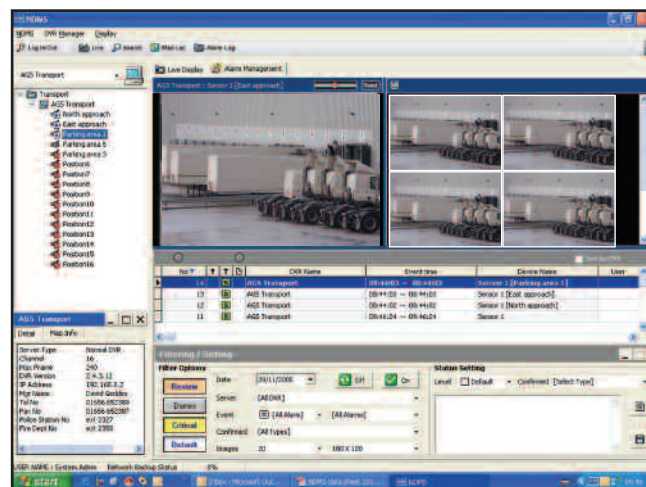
NDMS

NDMS DVR Manager Display

Log in/Out Live Search Mad-Lar Alarm Log

AGS Transport

Transport
AGS Transport
North approach
East approach
Parking area 2
Parking area 5
Parking area 3
Position6
Position7
Position8
Position9
Position10
Position11
Position12
Position13
Position14
Position15
Position16

Live Display Alarm Management

AGS Transport : Sensor 1 [East approach]

| No | | T | | DVR Name | Event time | Device Name | User |
|---|---|---|---|---|---|---|---|
| 14 | | | | AGS Transport | 09:44:03 ~ 09:44:03 | Sensor 1 [Parking area 1] | |
| 13 | | | | AGS Transport | 09:44:03 ~ 09:44:03 | Sensor 1 [East approach] | |
| 12 | | | | AGS Transport | 09:44:02 ~ 09:44:02 | Sensor 1 [North approach] | |
| 11 | | | | AGS Transport | 09:44:24 ~ 09:44:24 | Sensor 1 | |

AGS Transport

Detail Map Info

| | |
|---|---|
| Server Type | Normal DVR |
| Channel | 16 |
| Max Frame | 240 |
| DVR Version | 2.4.3.12 |
| IP Address | 192.168.0.2 |
| Mgr Name | David Geddes |
| Tel No | 01686.692369 |
| Fax No | 01686.692397 |
| Police Station No | ext 2327 |
| Fire Dept No | ext 2359 |

Filtering / Setting

Filter Options

Review
Dones
Critical
Default

Date 20/11/2006
Server [All DVR]
Event [All Alarm] [All Alarms]
Confirmed [All Types]
Images 20 180 X 120

Status Setting

Level Default Confirmed [Select Type]

USER NAME : System Admin Network Backup Status 0%

start